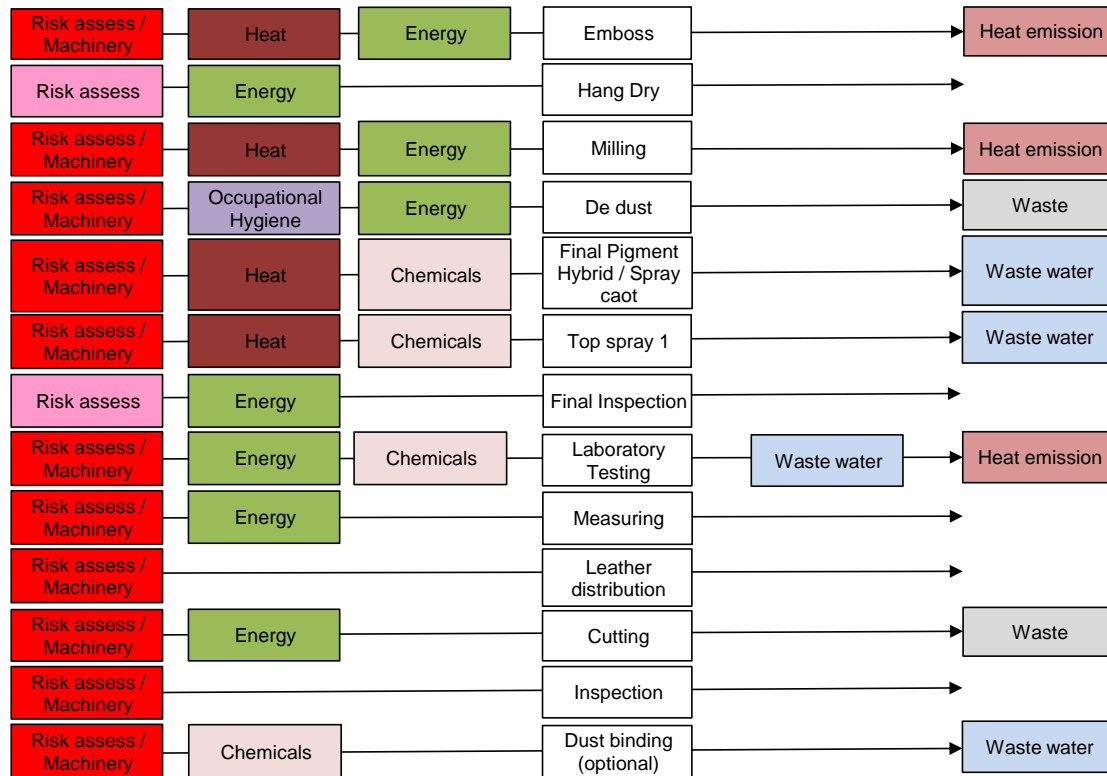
Risk assess / Machinery | Heat | Energy | Emboss | Heat emission

Risk assess | Energy | Hang Dry

Risk assess / Machinery | Heat | Energy | Milling | Heat emission

Risk assess / Machinery | Occupational Hygiene | Energy | De dust | Waste

Risk assess / Machinery | Heat | Chemicals | Final Pigment Hybrid / Spray caot | Waste water

Risk assess / Machinery | Heat | Chemicals | Top spray 1 | Waste water

Risk assess | Energy | Final Inspection

Risk assess / Machinery | Energy | Chemicals | Laboratory Testing | Waste water | Heat emission

Risk assess / Machinery | Energy | Measuring

Risk assess / Machinery | Leather distribution

Risk assess / Machinery | Energy | Cutting | Waste

Risk assess / Machinery | Inspection

Risk assess / Machinery | Chemicals | Dust binding (optional) | Waste water